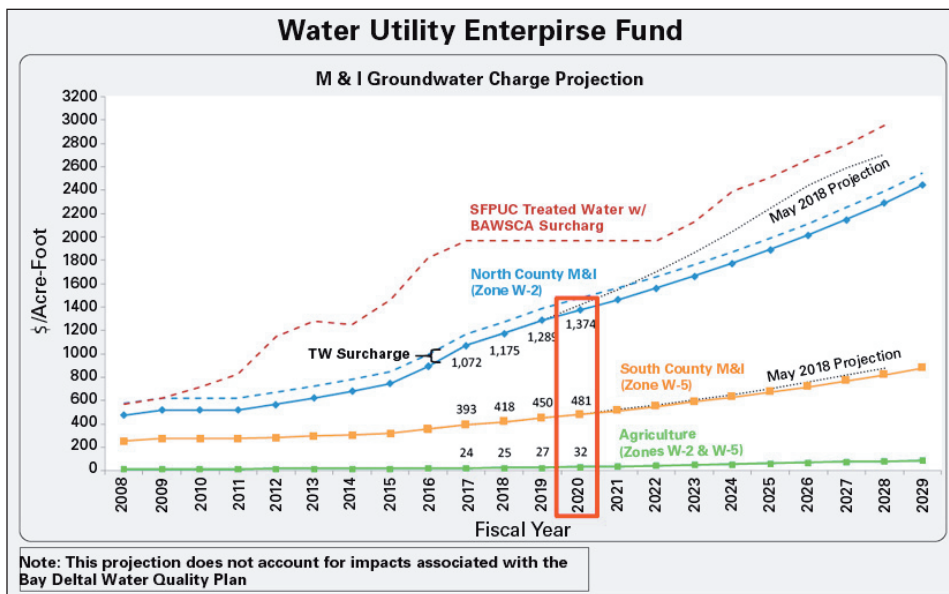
Water Utility Enterpirse Fund

M & I Groundwater Charge Projection

$/Acre-Foot

3200
3000
2800
2600
2400
2200
2000
1800
1600
1400
1200
1000
800
600
400
200
0

SFPUC Treated Water w/ BAWSCA Surcharg

May 2018 Projection

North County M&I (Zone W-2)

TW Surcharge

1,072
1,175
1,289
1,374

South County M&I (Zone W-5)

May 2018 Projection

393
418
450
481

Agriculture (Zones W-2 & W-5)

24
25
27
32

2008
2009
2010
2011
2012
2013
2014
2015
2016
2017
2018
2019
2020
2021
2022
2023
2024
2025
2026
2027
2028
2029

Fiscal Year

Note: This projection does not account for impacts associated with the Bay Deltal Water Quality Plan